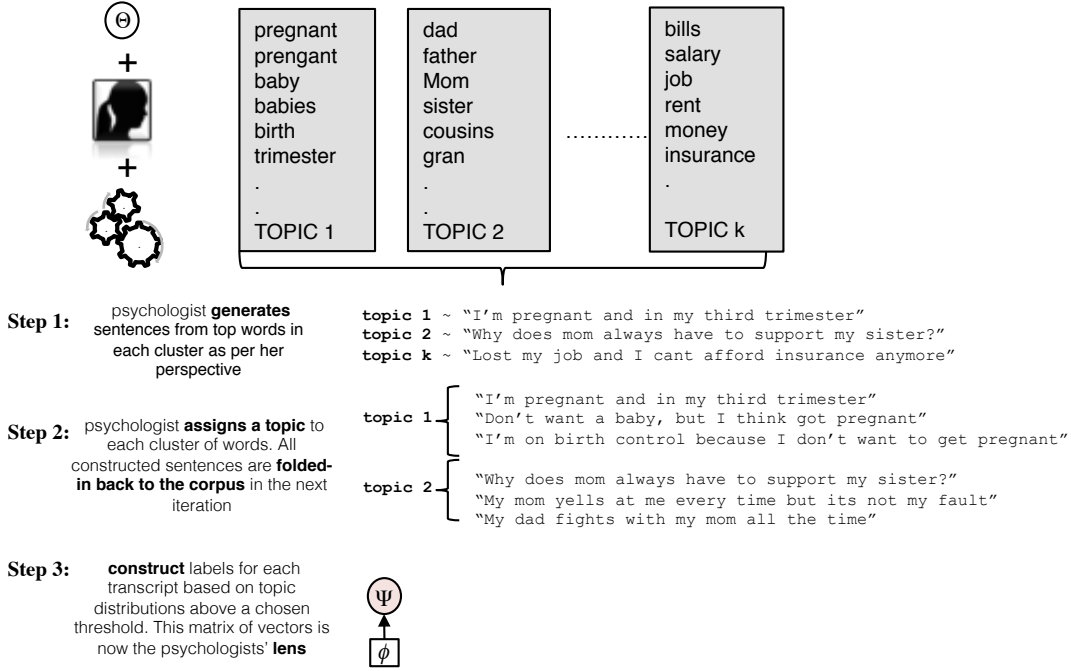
$\Theta$
+
+

pregnant
prengant
baby
babies
birth
trimester
.
.
TOPIC 1

dad
father
Mom
sister
cousins
gran
.
.
TOPIC 2

…………

bills
salary
job
rent
money
insurance
.

TOPIC k

**Step 1:** psychologist **generates** sentences from top words in each cluster as per her perspective

**topic 1** ~ "I'm pregnant and in my third trimester"
**topic 2** ~ "Why does mom always have to support my sister?"
**topic k** ~ "Lost my job and I cant afford insurance anymore"

**Step 2:** psychologist **assigns a topic** to each cluster of words. All constructed sentences are **folded-in back to the corpus** in the next iteration

**topic 1**
"I'm pregnant and in my third trimester"
"Don't want a baby, but I think got pregnant"
"I'm on birth control because I don't want to get pregnant"

**topic 2**
"Why does mom always have to support my sister?"
"My mom yells at me every time but its not my fault"
"My dad fights with my mom all the time"

**Step 3:** **construct** labels for each transcript based on topic distributions above a chosen threshold. This matrix of vectors is now the psychologists' **lens**

$\Psi$
$\phi$